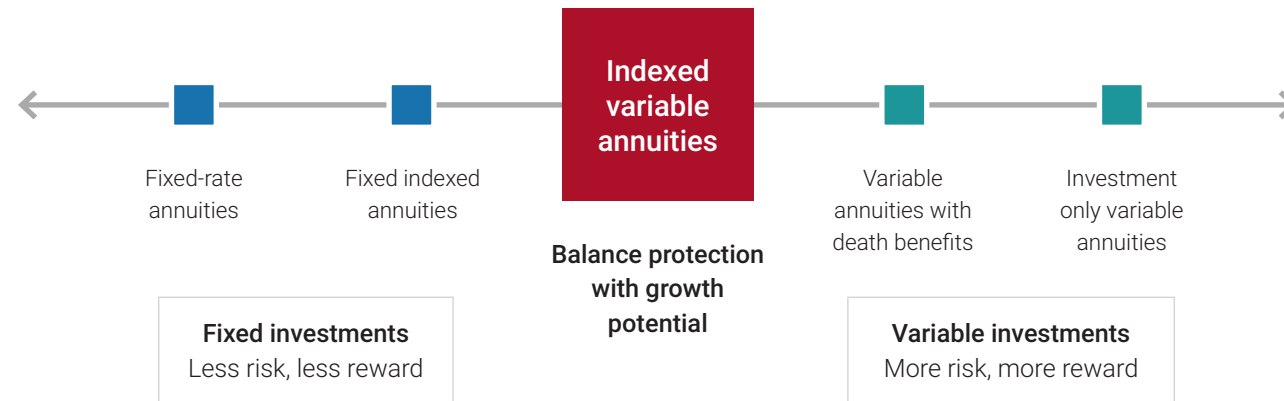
Indexed variable annuities

Fixed-rate annuities

Fixed indexed annuities

Variable annuities with death benefits

Investment only variable annuities

Balance protection with growth potential

Fixed investments
Less risk, less reward

Variable investments
More risk, more reward